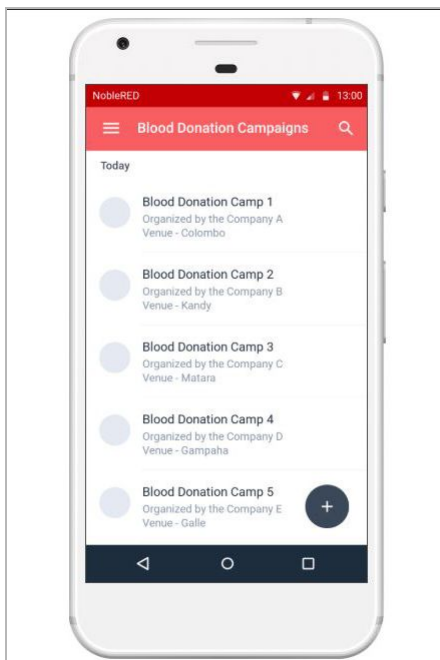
NobleRED 13:00

Blood Donation Campaigns

Today

Blood Donation Camp 1
Organized by the Company A
Venue - Colombo

Blood Donation Camp 2
Organized by the Company B
Venue - Kandy

Blood Donation Camp 3
Organized by the Company C
Venue - Matara

Blood Donation Camp 4
Organized by the Company D
Venue - Gampaha

Blood Donation Camp 5
Organized by the Company E
Venue - Galle

+